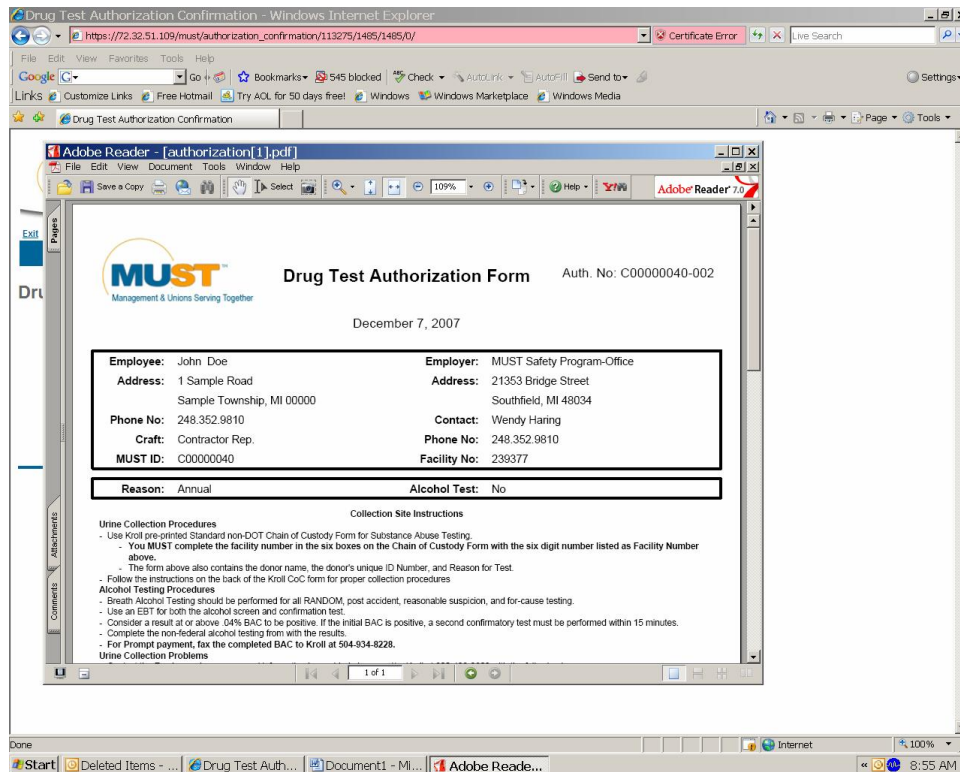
Drug Test Authorization Confirmation - Windows Internet Explorer

https://72.32.51.109/must/authorization_confirmation/113275/1485/1485/0/

Certificate Error

Live Search

File Edit View Favorites Tools Help

Google G Go Bookmarks 545 blocked Check AutoLink AutoFill Send to Settings

Links Customize Links Free Hotmail Try AOL for 50 days free! Windows Windows Marketplace Windows Media

Drug Test Authorization Confirmation

Page Tools

Adobe Reader - [authorization[1].pdf]

File Edit View Document Tools Window Help

Save a Copy Select 109% Help Adobe Reader 7.0

Pages Attachments Comments

Exit

Dru

MUST

Management & Unions Serving Together

Drug Test Authorization Form

Auth. No: C00000040-002

December 7, 2007

| | | | |
|---|---|---|---|
| Employee: | John Doe | Employer: | MUST Safety Program-Office |
| Address: | 1 Sample Road | Address: | 21353 Bridge Street |
| | Sample Township, MI 00000 | | Southfield, MI 48034 |
| Phone No: | 248.352.9810 | Contact: | Wendy Haring |
| Craft: | Contractor Rep. | Phone No: | 248.352.9810 |
| MUST ID: | C00000040 | Facility No: | 239377 |

| | | | |
|---|---|---|---|
| Reason: | Annual | Alcohol Test: | No |

Collection Site Instructions

Urine Collection Procedures
- Use Kroll pre-printed Standard non-DOT Chain of Custody Form for Substance Abuse Testing.
- You MUST complete the facility number in the six boxes on the Chain of Custody Form with the six digit number listed as Facility Number above.
- The form above also contains the donor name, the donor's unique ID Number, and Reason for Test.
- Follow the instructions on the back of the Kroll CoC form for proper collection procedures

Alcohol Testing Procedures
- Breath Alcohol Testing should be performed for all RANDOM, post accident, reasonable suspicion, and for-cause testing.
- Use an EBT for both the alcohol screen and confirmation test.
- Consider a result at or above .04% BAC to be positive. If the initial BAC is positive, a second confirmatory test must be performed within 15 minutes.
- Complete the non-federal alcohol testing from with the results.
- For Prompt payment, fax the completed BAC to Kroll at 504-934-8228.

Urine Collection Problems

1 of 1

Done

Internet

100%

Start Deleted Items - ... Drug Test Auth... Document1 - Mi... Adobe Reade...

8:55 AM